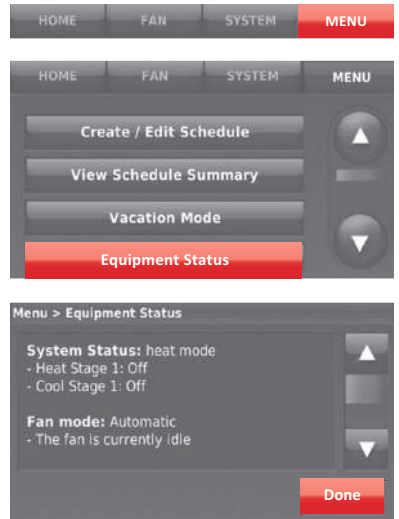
HOME FAN SYSTEM MENU

HOME FAN SYSTEM MENU

Create / Edit Schedule

View Schedule Summary

Vacation Mode

Equipment Status

Menu > Equipment Status

System Status: heat mode
- Heat Stage 1: Off
- Cool Stage 1: Off

Fan mode: Automatic
- The fan is currently idle

Done